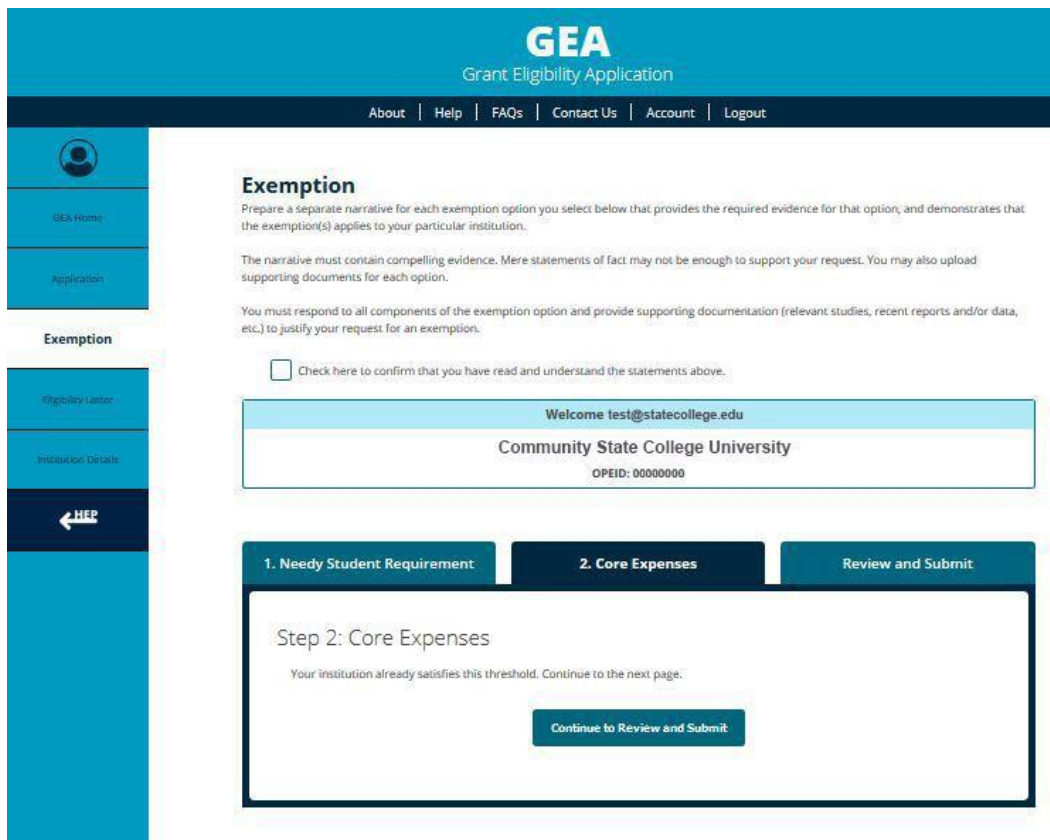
GEA
Grant Eligibility Application

About | Help | FAQs | Contact Us | Account | Logout

GEA Home

Application

Exemption

Eligibility Letter

Institution Details

HEP

Exemption
Prepare a separate narrative for each exemption option you select below that provides the required evidence for that option, and demonstrates that the exemption(s) applies to your particular institution.

The narrative must contain compelling evidence. Mere statements of fact may not be enough to support your request. You may also upload supporting documents for each option.

You must respond to all components of the exemption option and provide supporting documentation (relevant studies, recent reports and/or data, etc.) to justify your request for an exemption.

Check here to confirm that you have read and understand the statements above.

Welcome test@statecollege.edu
Community State College University
OPEID: 00000000

1. Needy Student Requirement
2. Core Expenses
Review and Submit

Step 2: Core Expenses
Your institution already satisfies this threshold. Continue to the next page.

Continue to Review and Submit